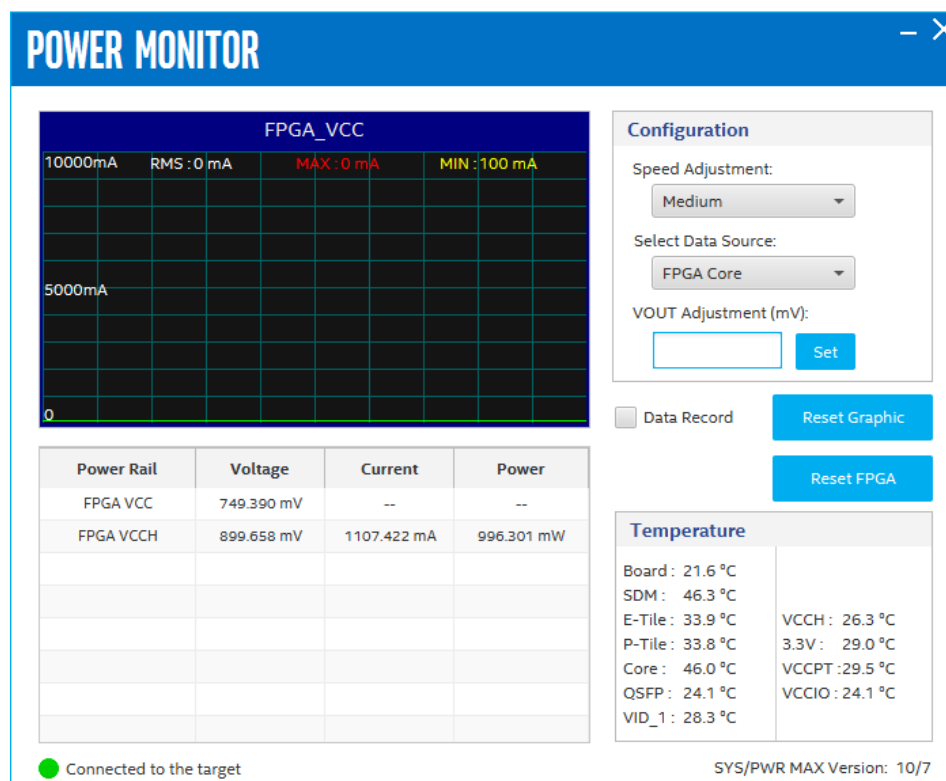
POWER MONITOR

FPGA_VCC

10000mA RMS : 0 mA MAX : 0 mA MIN : 100 mA

5000mA

0

| Power Rail | Voltage | Current | Power |
|---|---|---|---|
| FPGA VCC | 749.390 mV | -- | -- |
| FPGA VCCH | 899.658 mV | 1107.422 mA | 996.301 mW |
| | | | |
| | | | |
| | | | |
| | | | |
| | | | |
| | | | |

Configuration

Speed Adjustment:

Medium

Select Data Source:

FPGA Core

VOUT Adjustment (mV):

Set

Data Record

Reset Graphic

Reset FPGA

Temperature

Board : 21.6 °C
SDM : 46.3 °C
E-Tile : 33.9 °C
P-Tile : 33.8 °C
Core : 46.0 °C
QSFP : 24.1 °C
VID_1 : 28.3 °C

VCCH : 26.3 °C
3.3V : 29.0 °C
VCCPT :29.5 °C
VCCIO : 24.1 °C

Connected to the target

SYS/PWR MAX Version: 10/7